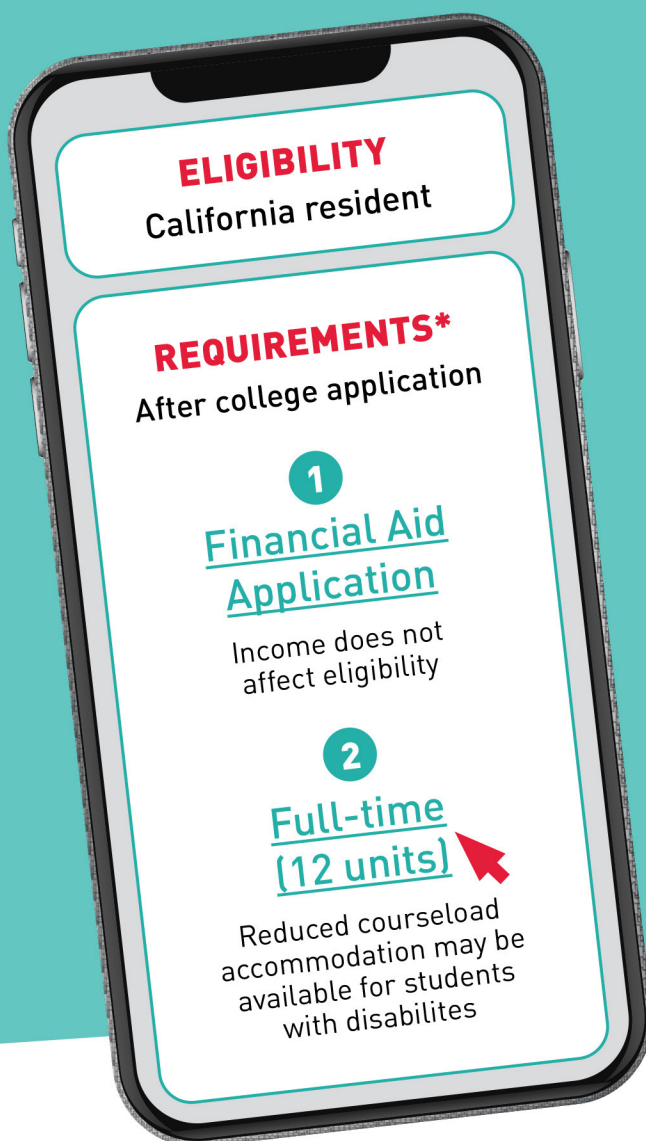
ELIGIBILITY
California resident

REQUIREMENTS*
After college application

1
Financial Aid Application
Income does not affect eligibility

2
Full-time (12 units)
Reduced courseload accommodation may be available for students with disabilites